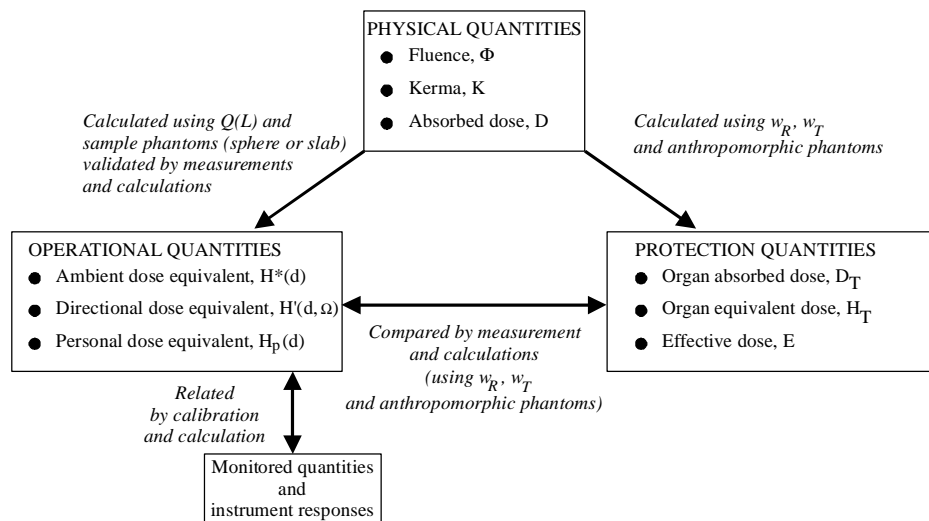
PHYSICAL QUANTITIES
- Fluence, $\Phi$
- Kerma, K
- Absorbed dose, D

*Calculated using $Q(L)$ and sample phantoms (sphere or slab) validated by measurements and calculations*

*Calculated using $w_R$, $w_T$ and anthropomorphic phantoms*

OPERATIONAL QUANTITIES
- Ambient dose equivalent, $H^*(d)$
- Directional dose equivalent, $H'(d, \Omega)$
- Personal dose equivalent, $H_p(d)$

*Compared by measurement and calculations (using $w_R$, $w_T$ and anthropomorphic phantoms)*

PROTECTION QUANTITIES
- Organ absorbed dose, $D_T$
- Organ equivalent dose, $H_T$
- Effective dose, E

*Related by calibration and calculation*

Monitored quantities and instrument responses